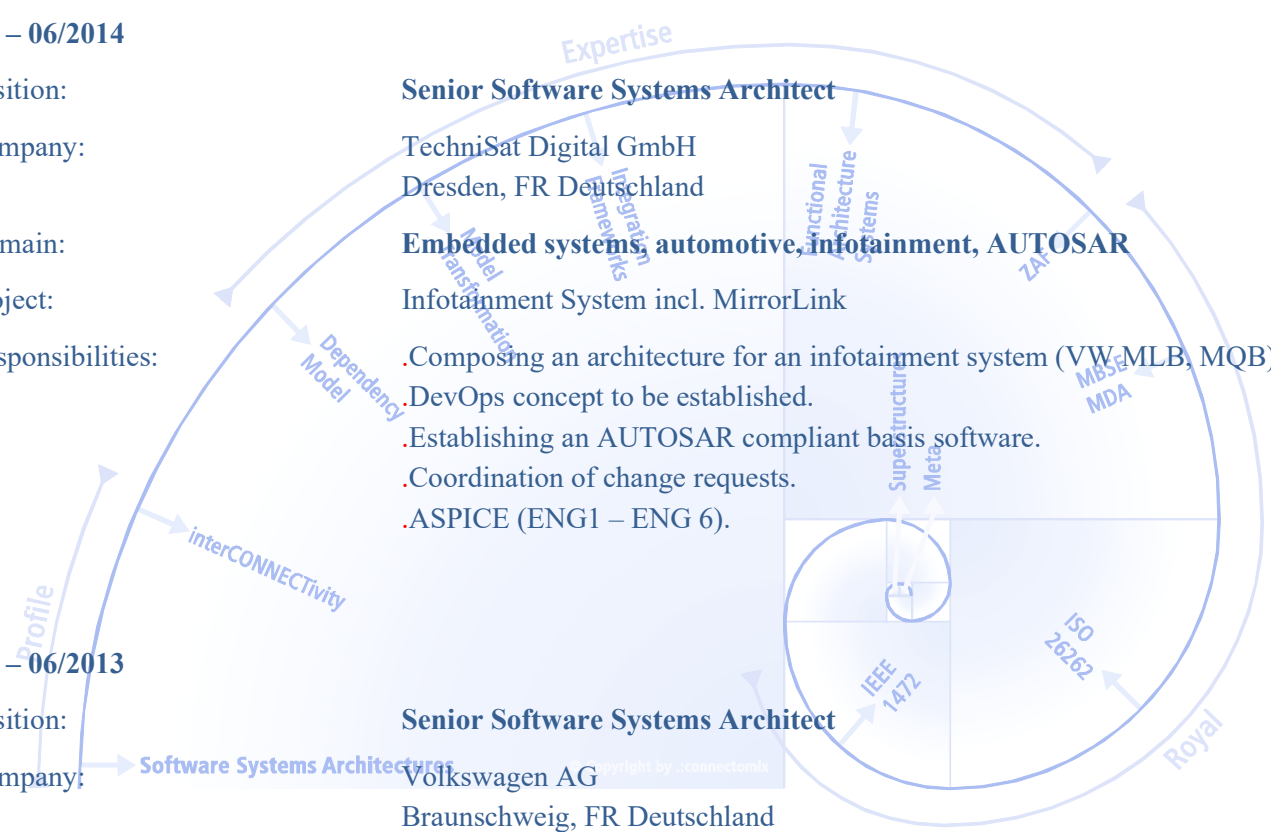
– 06/2014

sition: Senior Software Systems Architect

mpany: TechniSat Digital GmbH
Dresden, FR Deutschland

main: Embedded systems, automotive, infotainment, AUTOSAR

ject: Infotainment System incl. MirrorLink

sponsibilities: .Composing an architecture for an infotainment system (VW MLB, MQB)
.DevOps concept to be established.
.Establishing an AUTOSAR compliant basis software.
.Coordination of change requests.
.ASPICE (ENG1 – ENG 6).

– 06/2013

sition: Senior Software Systems Architect

mpany: Volkswagen AG
Braunschweig, FR Deutschland

Expertise
Integration Frameworks
Model Transformation
Functional Architecture Systems
ZAF
Dependency Model
MBSE
MDA
Superstructure
Meta
interCONNECTivity
Profile
IEEE 1472
ISO 26262
Royal
Software Systems Architectures
Copyright by .:connectomix